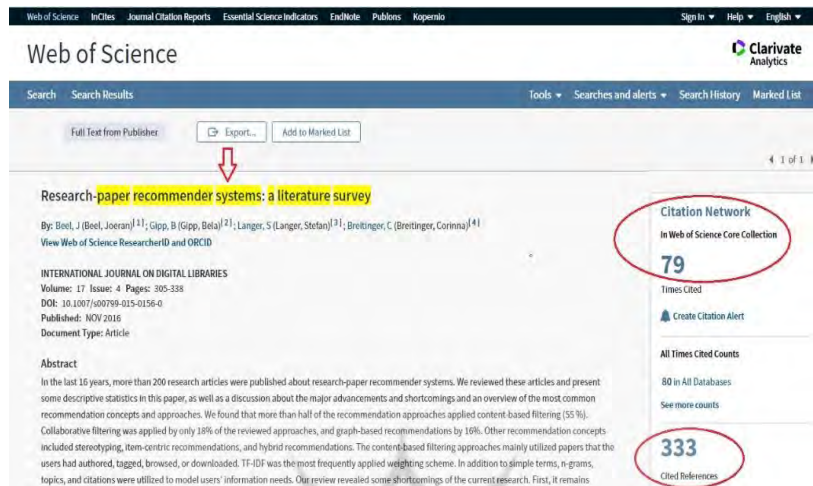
Web of Science InCites Journal Citation Reports Essential Science Indicators EndNote Publons Kopernio

Sign In ▾ Help ▾ English ▾

Web of Science

Clarivate Analytics

Search Search Results

Tools ▾ Searches and alerts ▾ Search History Marked List

Full Text from Publisher

Export...

Add to Marked List

◀ 1 of 1 ▶

Research-paper recommender systems: a literature survey

By: Beel, J (Beel, Joeran)$^{[1]}$; Gipp, B (Gipp, Bela)$^{[2]}$; Langer, S (Langer, Stefan)$^{[3]}$; Breitinger, C (Breitinger, Corinna)$^{[4]}$

View Web of Science ResearcherID and ORCID

INTERNATIONAL JOURNAL ON DIGITAL LIBRARIES

Volume: 17 Issue: 4 Pages: 305-338

DOI: 10.1007/s00799-015-0156-0

Published: NOV 2016

Document Type: Article

Abstract

In the last 16 years, more than 200 research articles were published about research-paper recommender systems. We reviewed these articles and present some descriptive statistics in this paper, as well as a discussion about the major advancements and shortcomings and an overview of the most common recommendation concepts and approaches. We found that more than half of the recommendation approaches applied content-based filtering (55 %). Collaborative filtering was applied by only 18% of the reviewed approaches, and graph-based recommendations by 16%. Other recommendation concepts included stereotyping, item-centric recommendations, and hybrid recommendations. The content-based filtering approaches mainly utilized papers that the users had authored, tagged, browsed, or downloaded. TF-IDF was the most frequently applied weighting scheme. In addition to simple terms, n-grams, topics, and citations were utilized to model users' information needs. Our review revealed some shortcomings of the current research. First, it remains

Citation Network

In Web of Science Core Collection

79

Times Cited

Create Citation Alert

All Times Cited Counts

80 in All Databases

See more counts

333

Cited References